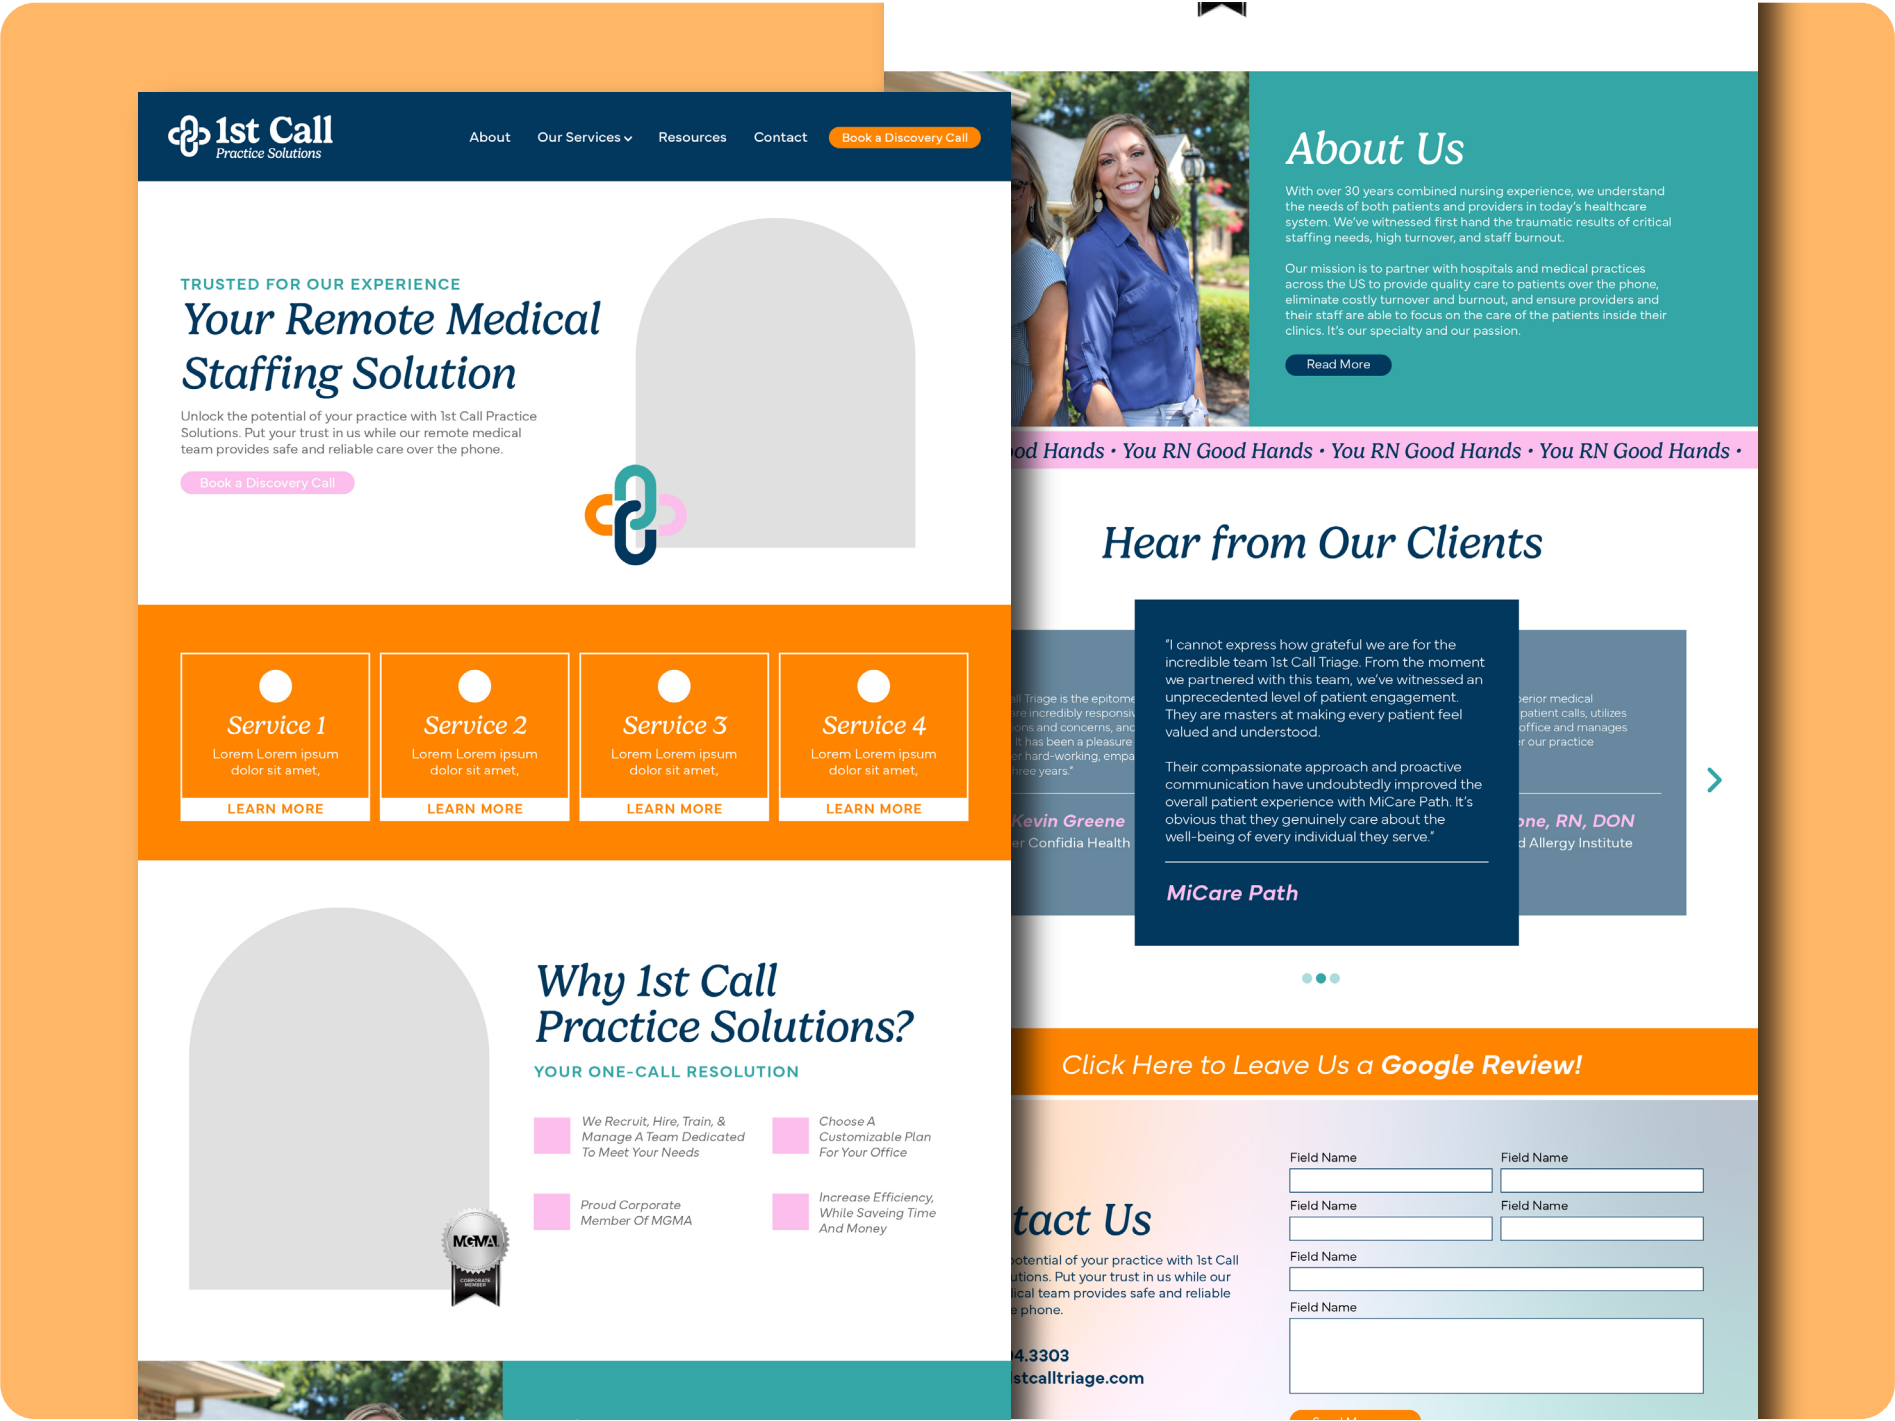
1st Call
Practice Solutions

About Our Services Resources Contact Book a Discovery Call

TRUSTED FOR OUR EXPERIENCE

Your Remote Medical Staffing Solution

Unlock the potential of your practice with 1st Call Practice Solutions. Put your trust in us while our remote medical team provides safe and reliable care over the phone.

Book a Discovery Call

Service 1
Lorem Lorem ipsum dolor sit amet,
LEARN MORE

Service 2
Lorem Lorem ipsum dolor sit amet,
LEARN MORE

Service 3
Lorem Lorem ipsum dolor sit amet,
LEARN MORE

Service 4
Lorem Lorem ipsum dolor sit amet,
LEARN MORE

Why 1st Call Practice Solutions?

YOUR ONE-CALL RESOLUTION

We Recruit, Hire, Train, & Manage A Team Dedicated To Meet Your Needs

Choose A Customizable Plan For Your Office

Proud Corporate Member Of MGMA

Increase Efficiency, While Saveing Time And Money

MGMA
CORPORATE MEMBER

About Us

With over 30 years combined nursing experience, we understand the needs of both patients and providers in today's healthcare system. We've witnessed first hand the traumatic results of critical staffing needs, high turnover, and staff burnout.

Our mission is to partner with hospitals and medical practices across the US to provide quality care to patients over the phone, eliminate costly turnover and burnout, and ensure providers and their staff are able to focus on the care of the patients inside their clinics. It's our specialty and our passion.

Read More

od Hands • You RN Good Hands • You RN Good Hands • You RN Good Hands •

Hear from Our Clients

ll Triage is the epitome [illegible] re incredibly responsi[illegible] ons and concerns, and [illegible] It has been a pleasure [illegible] r hard-working, empa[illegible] hree years."

Kevin Greene
r Confidia Health

"I cannot express how grateful we are for the incredible team 1st Call Triage. From the moment we partnered with this team, we've witnessed an unprecedented level of patient engagement. They are masters at making every patient feel valued and understood.

Their compassionate approach and proactive communication have undoubtedly improved the overall patient experience with MiCare Path. It's obvious that they genuinely care about the well-being of every individual they serve."

MiCare Path

erior medical patient calls, utilizes office and manages r our practice

one, RN, DON
d Allergy Institute

Click Here to Leave Us a Google Review!

tact Us

otential of your practice with 1st Call tions. Put your trust in us while our ical team provides safe and reliable e phone.

4.3303
stcalltriage.com

Field Name
Field Name
Field Name
Field Name
Field Name
Field Name